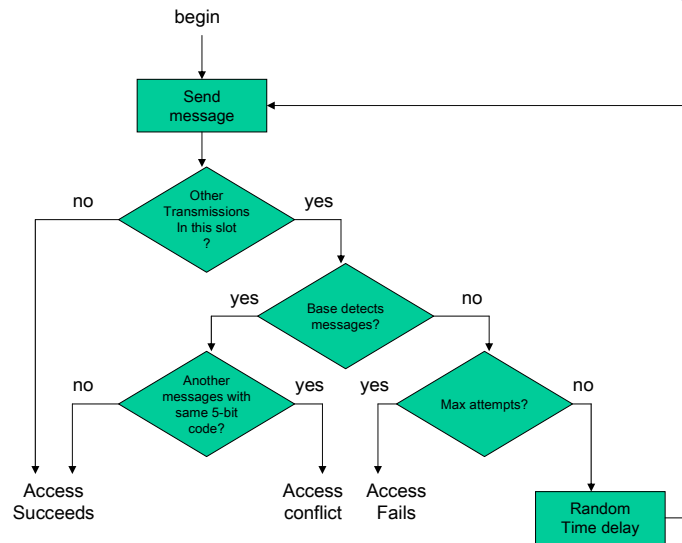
begin

Send message

Other Transmissions In this slot ?

no

yes

Base detects messages?

yes

no

Another messages with same 5-bit code?

no

yes

Max attempts?

yes

no

Access Succeeds

Access conflict

Access Fails

Random Time delay